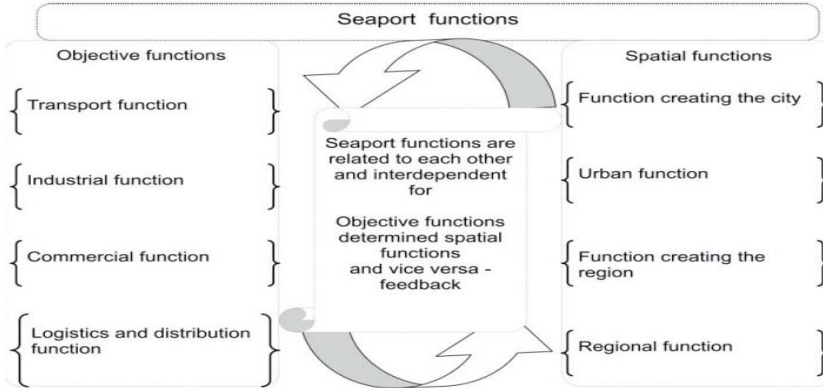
Seaport functions

Objective functions

Transport function

Industrial function

Commercial function

Logistics and distribution function

Seaport functions are related to each other and interdependent for

Objective functions determined spatial functions and vice versa - feedback

Spatial functions

Function creating the city

Urban function

Function creating the region

Regional function